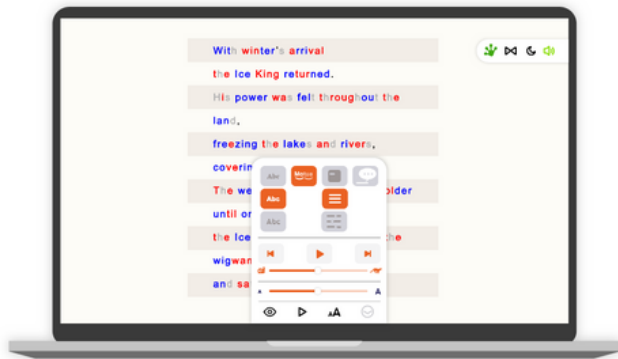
With winter's arrival

the Ice King returned.

His power was felt throughout the land.

freezing the lakes and rivers,

coverin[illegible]

The we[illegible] colder

until or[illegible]

the Ice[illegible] the

wigwan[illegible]

and sa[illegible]

Abc

Abc

Abc

A

A